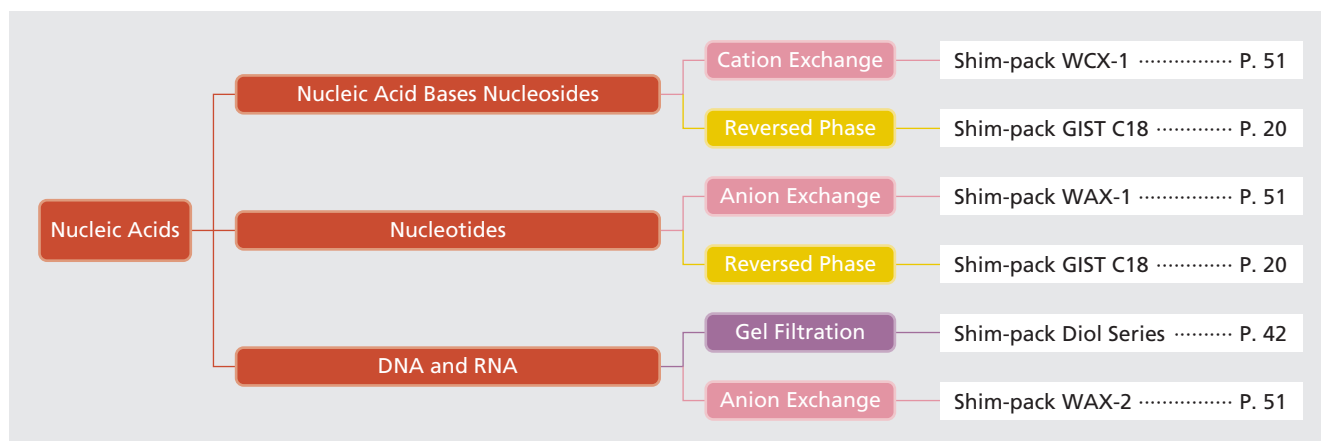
Nucleic Acids

Nucleic Acid Bases Nucleosides

Cation Exchange

Shim-pack WCX-1 ················ P. 51

Reversed Phase

Shim-pack GIST C18 ············ P. 20

Nucleotides

Anion Exchange

Shim-pack WAX-1 ················ P. 51

Reversed Phase

Shim-pack GIST C18 ············ P. 20

DNA and RNA

Gel Filtration

Shim-pack Diol Series ·········· P. 42

Anion Exchange

Shim-pack WAX-2 ················ P. 51